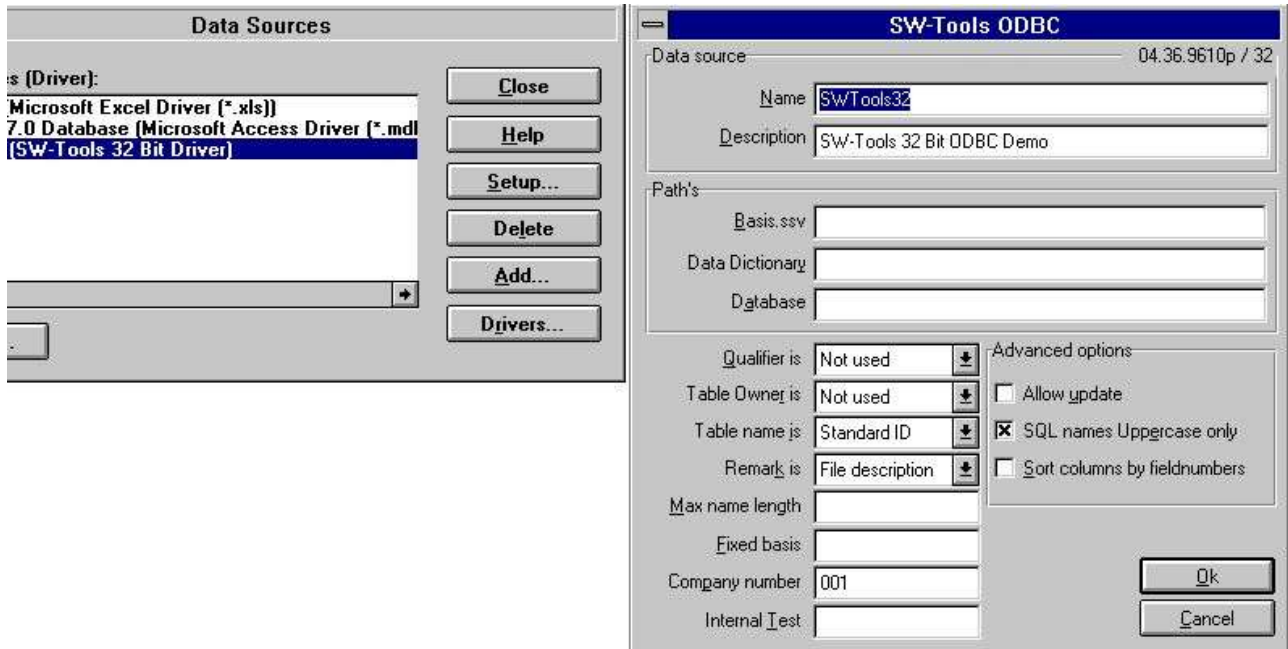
Data Sources

s (Driver):

(Microsoft Excel Driver (*.xls))
7.0 Database (Microsoft Access Driver (*.mdl
(SW-Tools 32 Bit Driver)

Close
Help
Setup...
Delete
Add...
Drivers...

SW-Tools ODBC

Data source
04.36.9610p / 32
Name SWTools32
Description SW-Tools 32 Bit ODBC Demo

Path's
Basis.ssv
Data Dictionary
Database

Qualifier is Not used
Table Owner is Not used
Table name is Standard ID
Remark is File description
Max name length
Fixed basis
Company number 001
Internal Test

Advanced options
Allow update
SQL names Uppercase only
Sort columns by fieldnumbers

Ok
Cancel